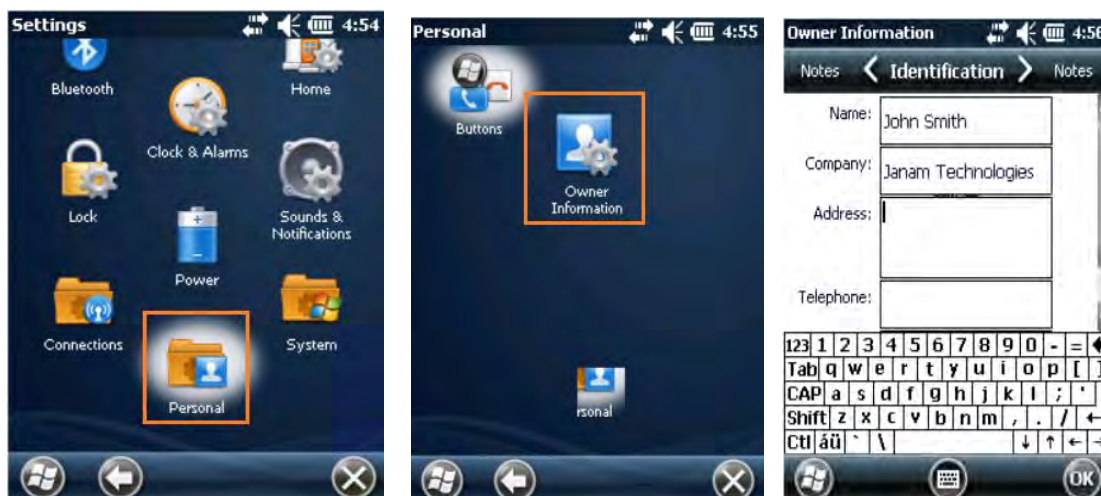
Settings 4:54

Bluetooth

Home

Clock & Alarms

Lock

Sounds & Notifications

Power

Connections

System

Personal

Personal 4:55

Buttons

Owner Information

rsonal

Owner Information 4:56

Notes Identification Notes

Name: John Smith

Company: Janam Technologies

Address:

Telephone:

123 1 2 3 4 5 6 7 8 9 0 - =

Tab q w e r t y u i o p [ ]

CAP a s d f g h j k l ; '

Shift z x c v b n m , . / ←

Ctl áü ` \ ↓ ↑ ← →

OK